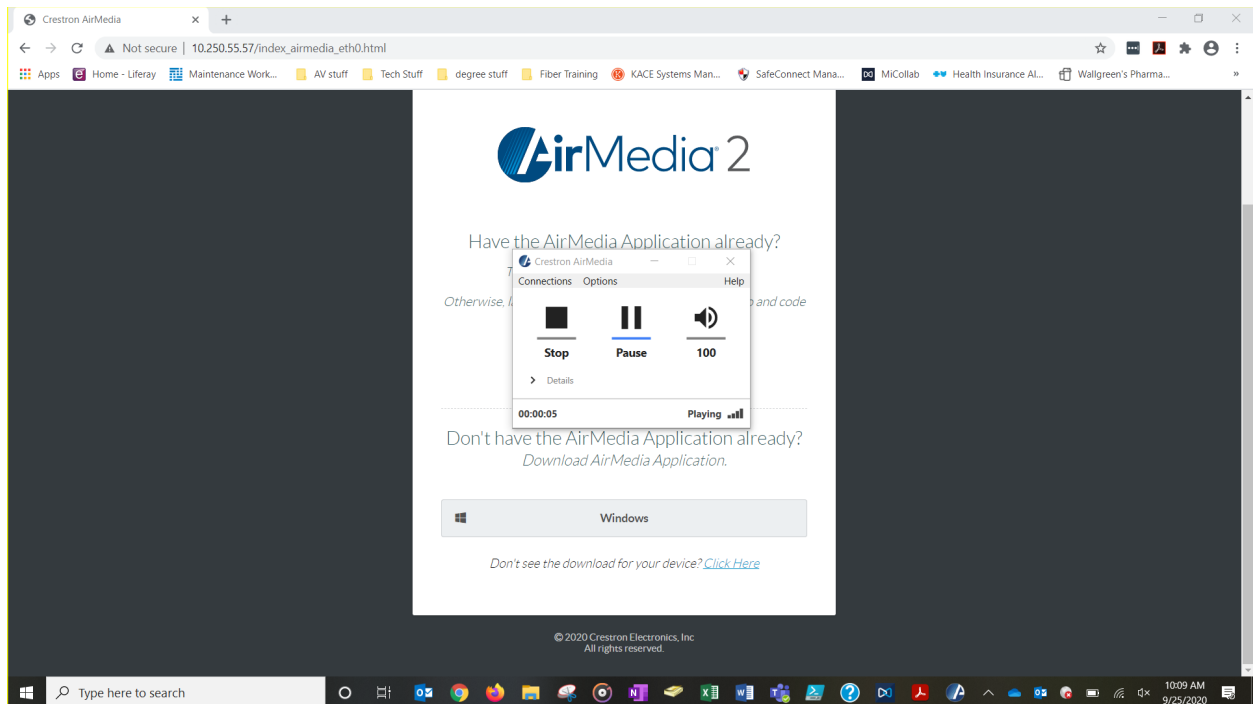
Crestron AirMedia × +

Not secure | 10.250.55.57/index_airmedia_eth0.html

Apps Home - Liferay Maintenance Work... AV stuff Tech Stuff degree stuff Fiber Training KACE Systems Man... SafeConnect Mana... MiCollab Health Insurance Al... Wallgreen's Pharma... »

AirMedia 2

Have the AirMedia Application already?

T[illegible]

Otherwise, l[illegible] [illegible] and code

Crestron AirMedia

Connections Options Help

Stop Pause 100

Details

00:00:05 Playing

Don't have the AirMedia Application already?

Download AirMedia Application.

Windows

Don't see the download for your device? Click Here

© 2020 Crestron Electronics, Inc
All rights reserved.

Type here to search

10:09 AM
9/25/2020